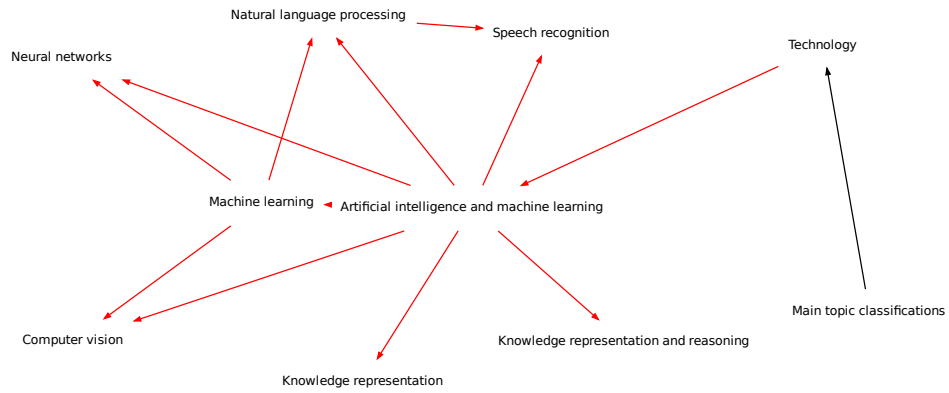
Natural language processing

Speech recognition

Neural networks

Technology

Machine learning

Artificial intelligence and machine learning

Main topic classifications

Computer vision

Knowledge representation and reasoning

Knowledge representation